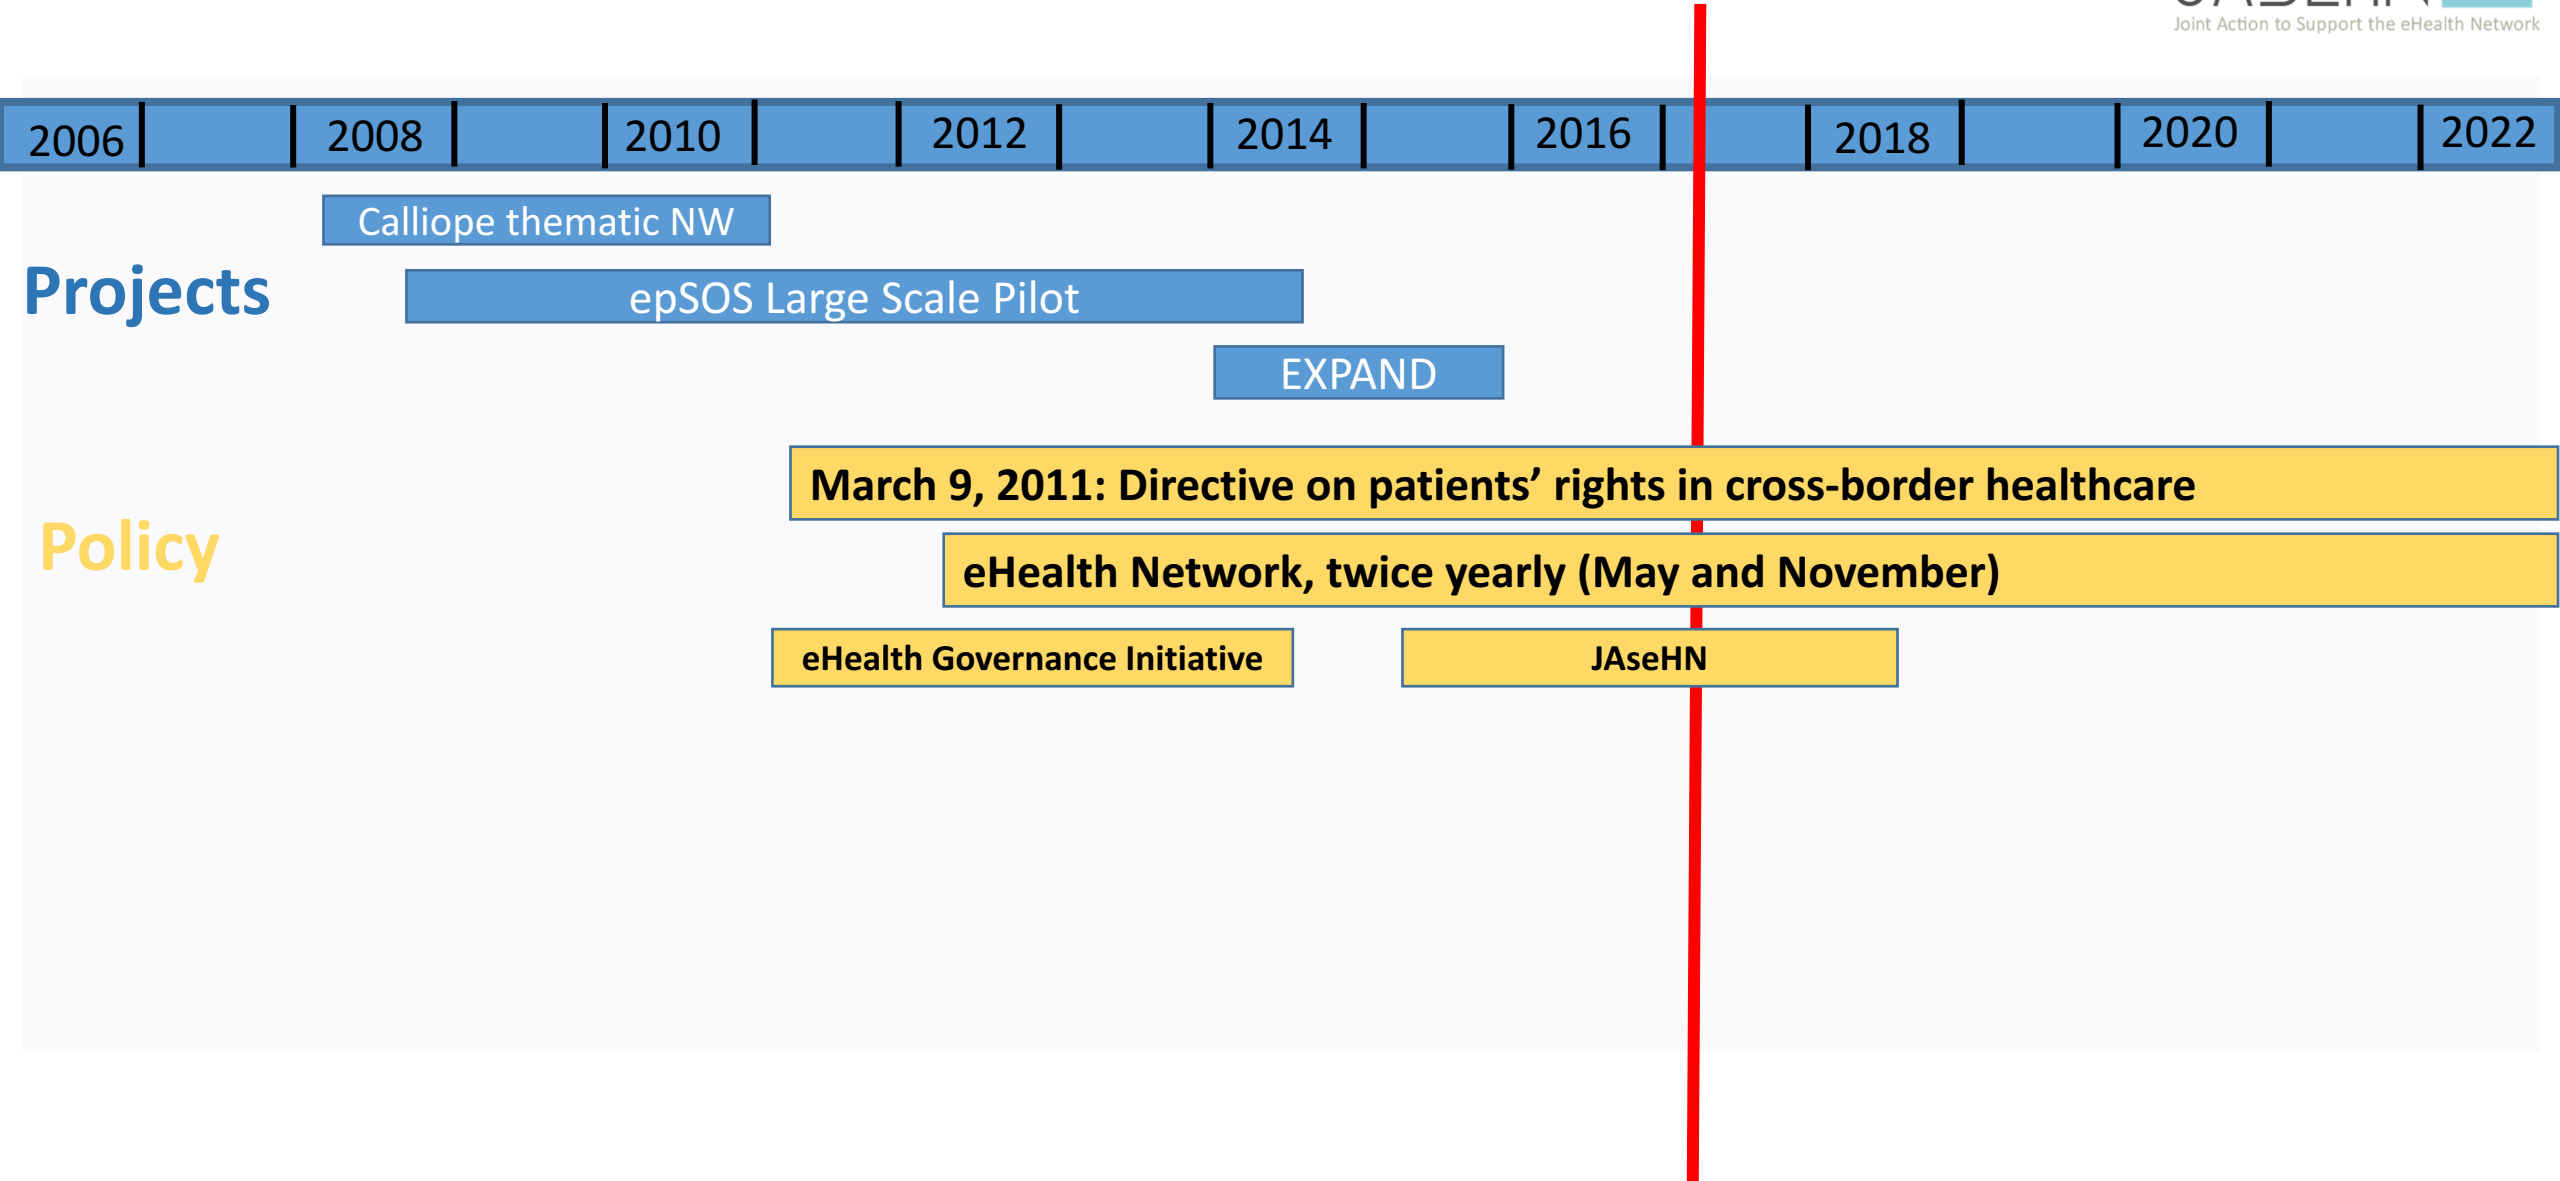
Joint Action to Support the eHealth Network

2006 2008 2010 2012 2014 2016 2018 2020 2022

Projects

Calliope thematic NW

epSOS Large Scale Pilot

EXPAND

Policy

March 9, 2011: Directive on patients’ rights in cross-border healthcare

eHealth Network, twice yearly (May and November)

eHealth Governance Initiative

JAseHN